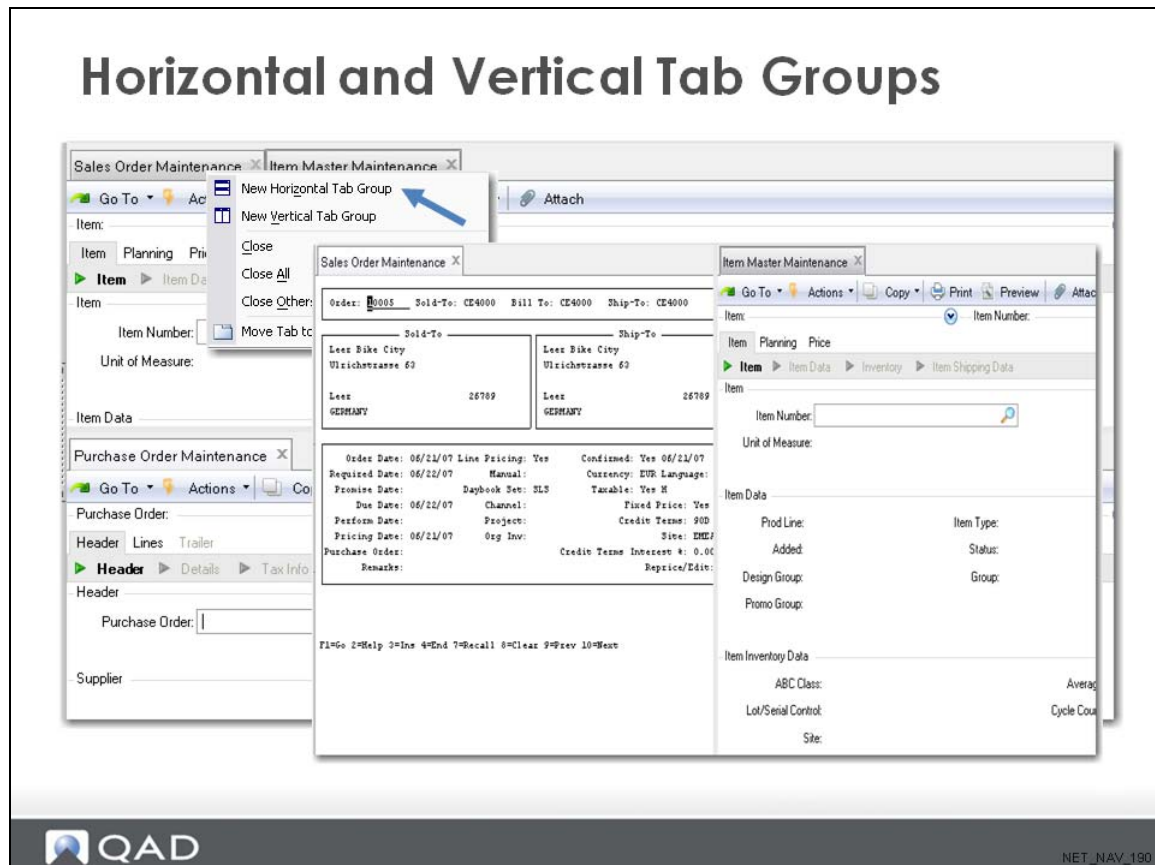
Horizontal and Vertical Tab Groups

Sales Order Maintenance X Item Master Maintenance X

Go To ▾ Ac

New Horizontal Tab Group
New Vertical Tab Group
Close
Close All
Close Others
Move Tab to

Attach

Item:
Item Planning Pri
Item Item Da
Item
Item Number:
Unit of Measure:
Item Data

Purchase Order Maintenance X
Go To ▾ Actions ▾ Co
Purchase Order:
Header Lines Trailer
Header Details Tax Info
Header
Purchase Order:
Supplier

Sales Order Maintenance X

Order: 10005 Sold-To: CE4000 Bill To: CE4000 Ship-To: CE4000

Sold-To
Leer Bike City
Ulrichstrasse 63
Leer 26789
GERMANY

Ship-To
Leer Bike City
Ulrichstrasse 63
Leer 26789
GERMANY

Order Date: 06/21/07 Line Pricing: Yes Confirmed: Yes 06/21/07
Required Date: 06/22/07 Manual: Currency: EUR Language:
Promise Date: Daybook Set: SLS Taxable: Yes H
Due Date: 06/22/07 Channel: Fixed Price: Yes
Perform Date: Project: Credit Terms: 90D
Pricing Date: 06/21/07 Org Inv: Site: EME/
Purchase Order: Credit Terms Interest %: 0.00
Remarks: Reprice/Edit:

F1=Go 2=Help 3=Ins 4=End 7=Recall 8=Clear 9=Prev 10=Next

Item Master Maintenance X
Go To ▾ Actions ▾ Copy ▾ Print Preview Attac
Item: Item Number:
Item Planning Price
Item Item Data Inventory Item Shipping Data
Item
Item Number:
Unit of Measure:
Item Data
Prod Line: Item Type:
Added: Status:
Design Group: Group:
Promo Group:
Item Inventory Data
ABC Class: Averag
Lot/Serial Control: Cycle Cou
Site:

QAD

NET_NAV_190